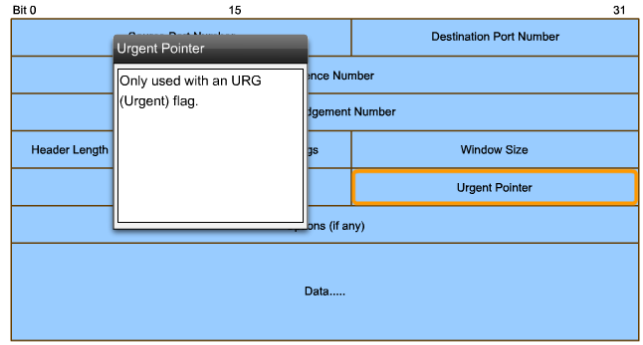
Bit 0
15
31

| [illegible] | Destination Port Number |
|---|---|
| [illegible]ence Number | |
| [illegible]dgement Number | |
| Header Length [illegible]gs | Window Size |
| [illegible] | Urgent Pointer |
| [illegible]ptions (if any) | |
| Data..... | |

Urgent Pointer

Only used with an URG (Urgent) flag.